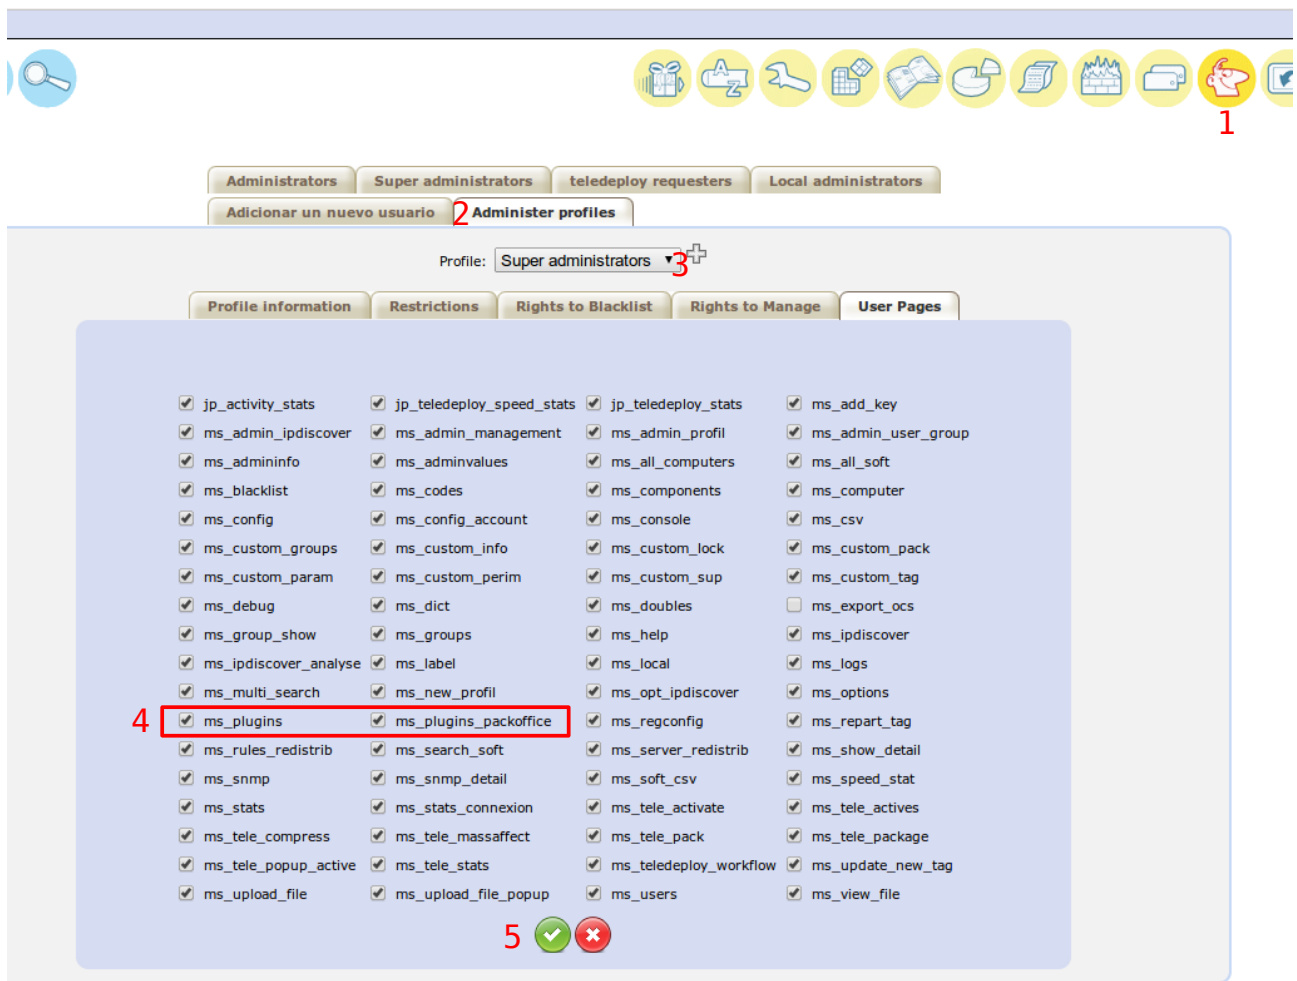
1

Administrators | Super administrators | teledeploy requesters | Local administrators

Adicionar un nuevo usuario 2 Administer profiles

Profile: Super administrators 3

Profile information | Restrictions | Rights to Blacklist | Rights to Manage | User Pages

| | | | |
|---|---|---|---|
| jp_activity_stats | jp_teledeploy_speed_stats | jp_teledeploy_stats | ms_add_key |
| ms_admin_ipdiscover | ms_admin_management | ms_admin_profil | ms_admin_user_group |
| ms_admininfo | ms_adminvalues | ms_all_computers | ms_all_soft |
| ms_blacklist | ms_codes | ms_components | ms_computer |
| ms_config | ms_config_account | ms_console | ms_csv |
| ms_custom_groups | ms_custom_info | ms_custom_lock | ms_custom_pack |
| ms_custom_param | ms_custom_perim | ms_custom_sup | ms_custom_tag |
| ms_debug | ms_dict | ms_doubles | ms_export_ocs |
| ms_group_show | ms_groups | ms_help | ms_ipdiscover |
| ms_ipdiscover_analyse | ms_label | ms_local | ms_logs |
| ms_multi_search | ms_new_profil | ms_opt_ipdiscover | ms_options |
| ms_plugins | ms_plugins_packoffice | ms_regconfig | ms_repart_tag |
| ms_rules_redistrib | ms_search_soft | ms_server_redistrib | ms_show_detail |
| ms_snmp | ms_snmp_detail | ms_soft_csv | ms_speed_stat |
| ms_stats | ms_stats_connexion | ms_tele_activate | ms_tele_actives |
| ms_tele_compress | ms_tele_massaffect | ms_tele_pack | ms_tele_package |
| ms_tele_popup_active | ms_tele_stats | ms_teledeploy_workflow | ms_update_new_tag |
| ms_upload_file | ms_upload_file_popup | ms_users | ms_view_file |

4

5